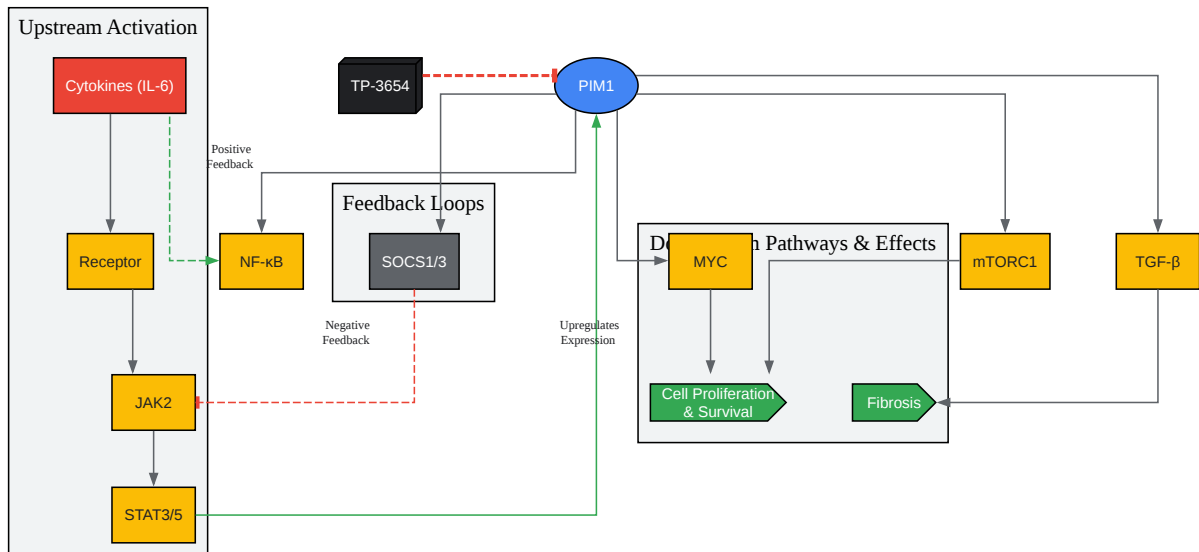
Upstream Activation

Cytokines (IL-6)

Receptor

JAK2

STAT3/5

TP-3654

PIM1

Positive Feedback

NF-κB

Feedback Loops

SOCS1/3

Negative Feedback

Upregulates Expression

D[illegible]n Pathways & Effects

MYC

mTORC1

TGF-β

Cell Proliferation & Survival

Fibrosis